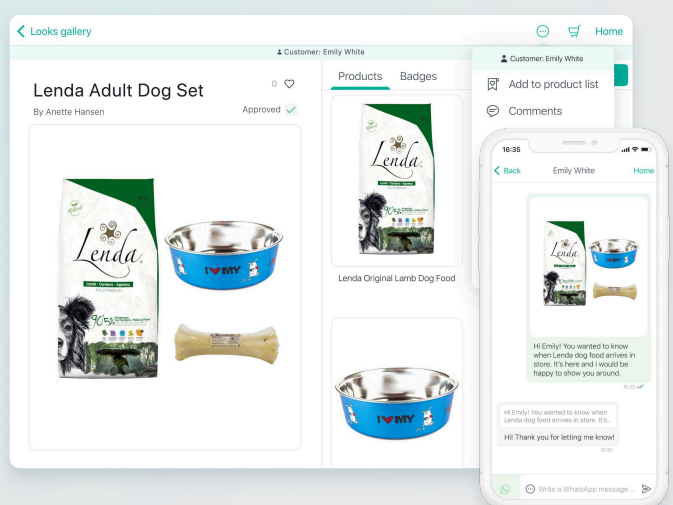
Looks gallery

Home

Customer: Emily White

Lenda Adult Dog Set

0

By Anette Hansen

Approved

Lenda

I ❤ MY

Products

Badges

Lenda

Lenda Original Lamb Dog Food

I ❤ MY

Customer: Emily White

Add to product list

Comments

16:35

Back

Emily White

Home

Hi Emily! You wanted to know when Lenda dog food arrives in store. It's here and i would be happy to show you around.

16:33

Hi Emily! You wanted to know when Lenda dog food arrives in store. It's...

Hi! Thank you for letting me know!

16:35

Write a WhatsApp message ...